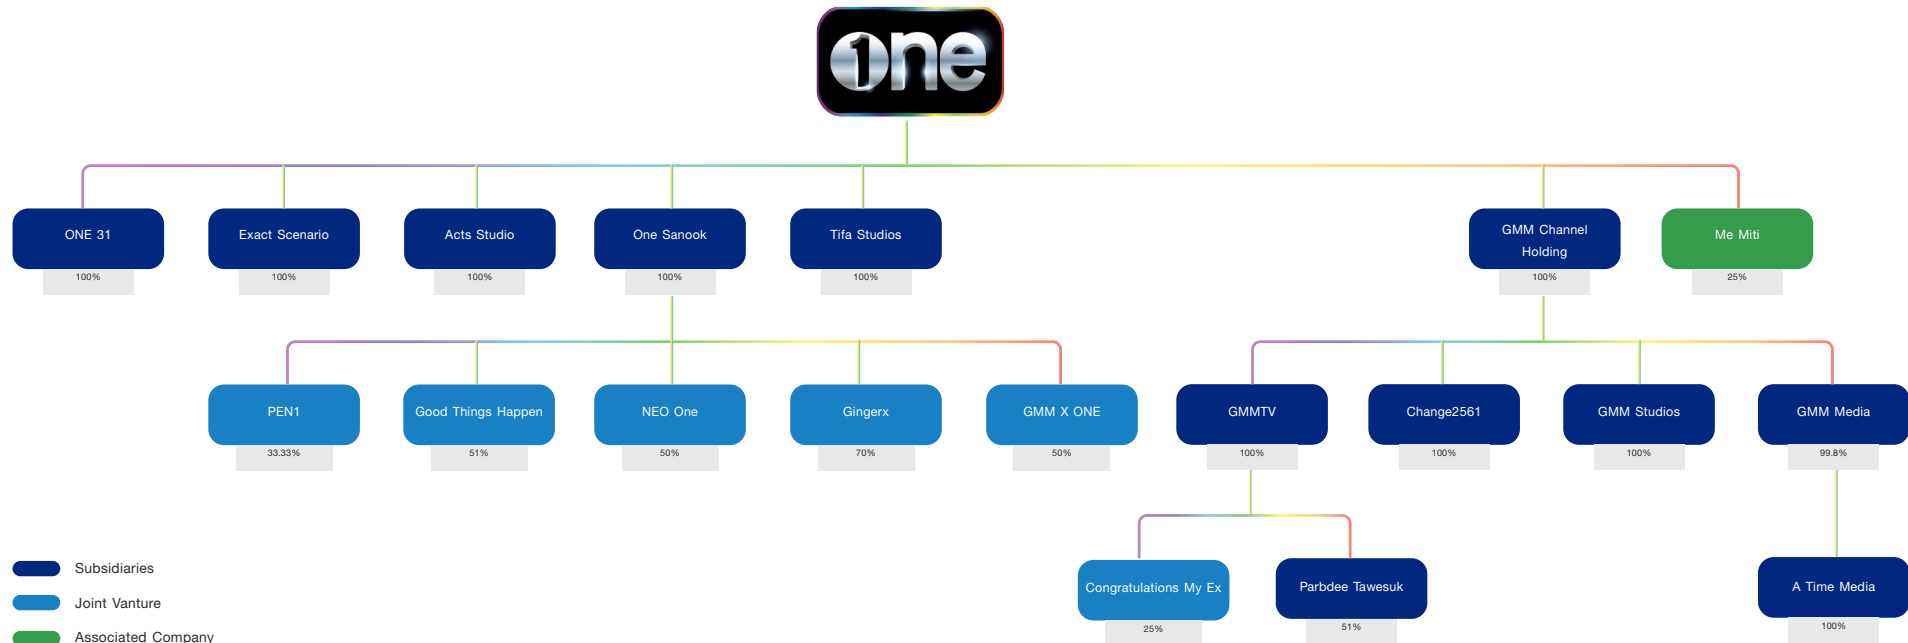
one

ONE 31
100%

Exact Scenario
100%

Acts Studio
100%

One Sanook
100%

Tifa Studios
100%

GMM Channel Holding
100%

Me Miti
25%

PEN1
33.33%

Good Things Happen
51%

NEO One
50%

Gingerx
70%

GMM X ONE
50%

GMMTV
100%

Change2561
100%

GMM Studios
100%

GMM Media
99.8%

Congratulations My Ex
25%

Parbdee Tawesuk
51%

A Time Media
100%

Subsidiaries
Joint Vanture
Associated Company